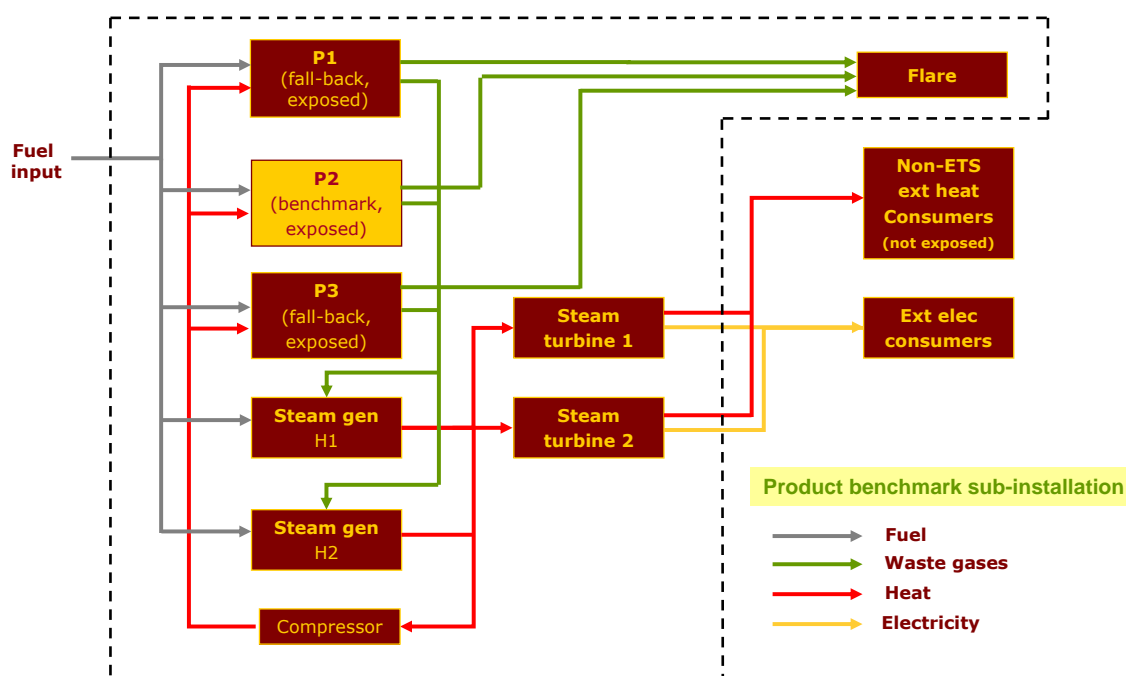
Fuel input

P1 (fall-back, exposed)

P2 (benchmark, exposed)

P3 (fall-back, exposed)

Steam gen H1

Steam gen H2

Compressor

Steam turbine 1

Steam turbine 2

Flare

Non-ETS ext heat Consumers (not exposed)

Ext elec consumers

Product benchmark sub-installation

Fuel
Waste gases
Heat
Electricity